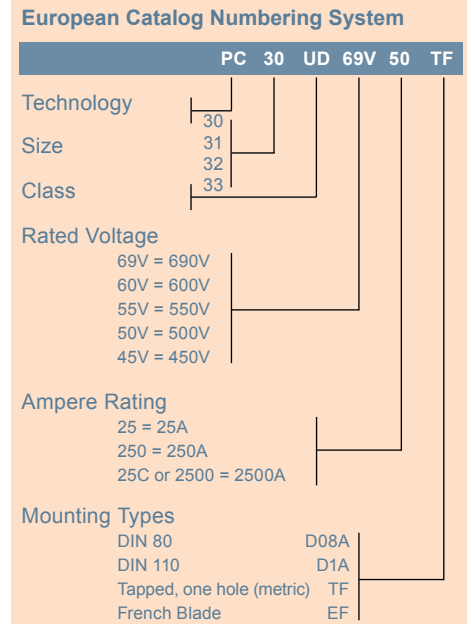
European Catalog Numbering System

PC 30 UD 69V 50 TF

Technology

Size

Class

30
31
32
33

Rated Voltage
69V = 690V
60V = 600V
55V = 550V
50V = 500V
45V = 450V

Ampere Rating
25 = 25A
250 = 250A
25C or 2500 = 2500A

Mounting Types
DIN 80 D08A
DIN 110 D1A
Tapped, one hole (metric) TF
French Blade EF